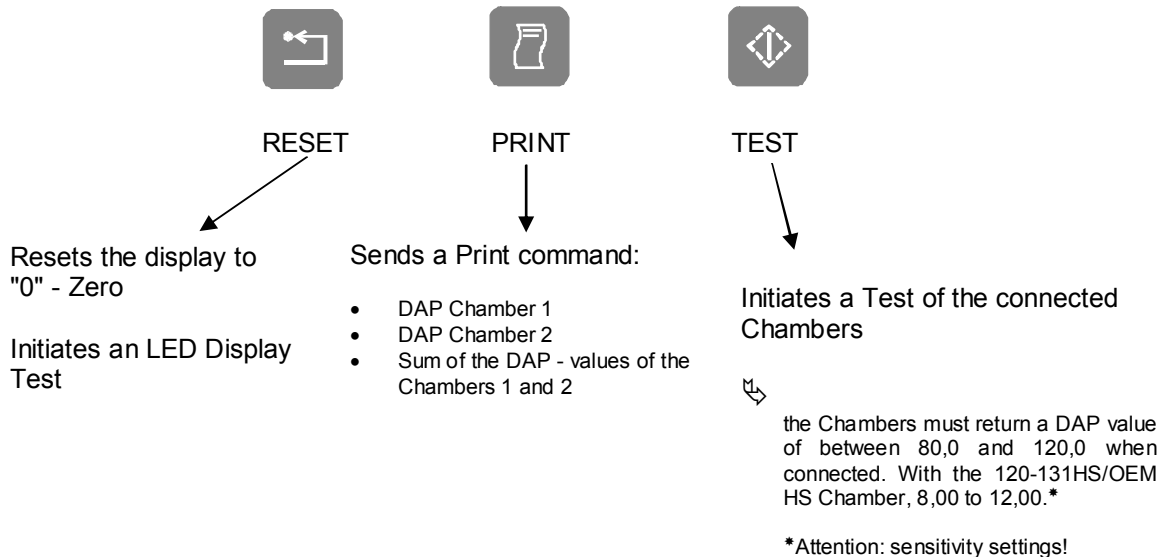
RESET

PRINT

TEST

Resets the display to "0" - Zero

Initiates an LED Display Test

Sends a Print command:

- DAP Chamber 1
- DAP Chamber 2
- Sum of the DAP - values of the Chambers 1 and 2

Initiates a Test of the connected Chambers

the Chambers must return a DAP value of between 80,0 and 120,0 when connected. With the 120-131HS/OEM HS Chamber, 8,00 to 12,00.*

*Attention: sensitivity settings!